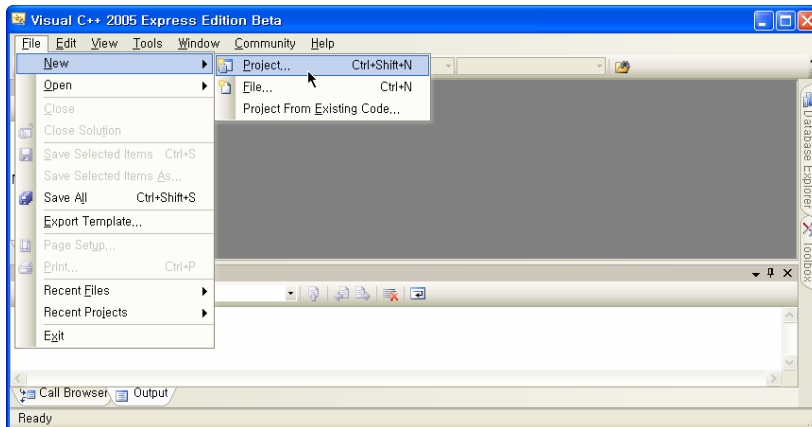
Visual C++ 2005 Express Edition Beta

File Edit View Tools Window Community Help

New
Open
Close
Close Solution
Save Selected Items Ctrl+S
Save Selected Items As...
Save All Ctrl+Shift+S
Export Template...
Page Setup...
Print... Ctrl+P
Recent Files
Recent Projects
Exit

Project... Ctrl+Shift+N
File... Ctrl+N
Project From Existing Code...

Database Explorer
Toolbox

Call Browser
Output

Ready